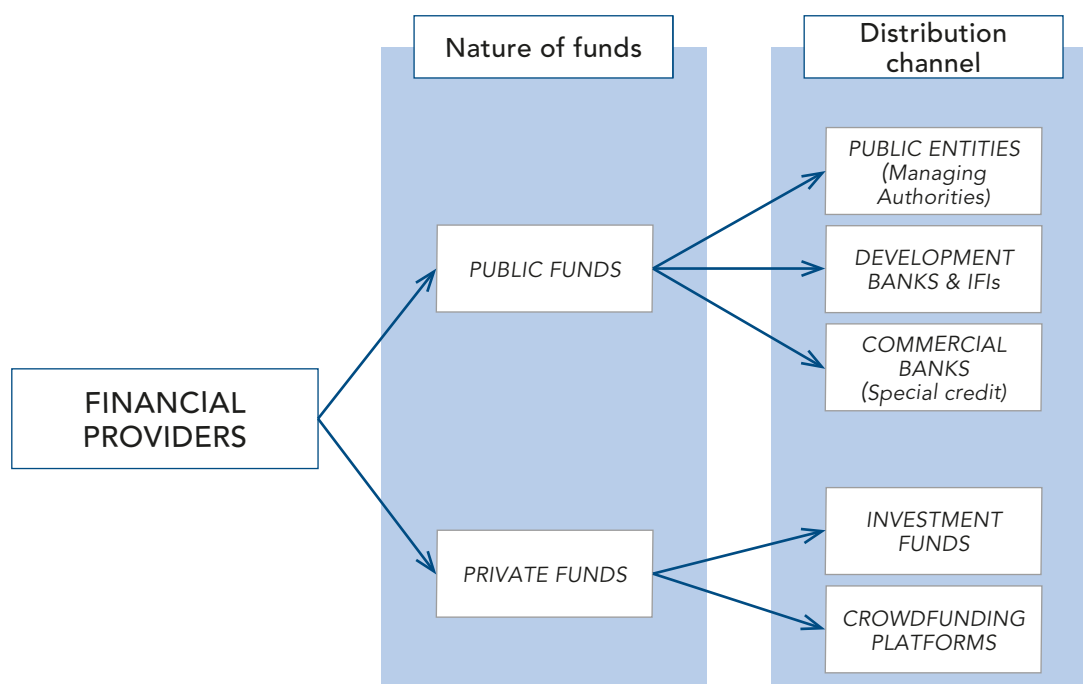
Nature of funds

Distribution channel

FINANCIAL PROVIDERS

PUBLIC FUNDS

PRIVATE FUNDS

PUBLIC ENTITIES (Managing Authorities)

DEVELOPMENT BANKS & IFIs

COMMERCIAL BANKS (Special credit)

INVESTMENT FUNDS

CROWDFUNDING PLATFORMS